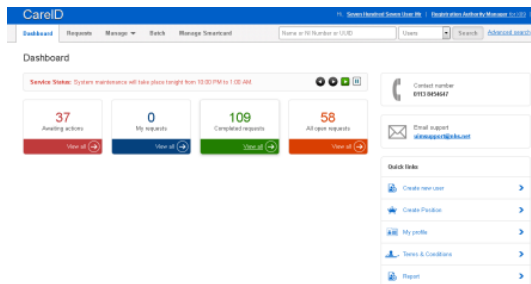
CareID

Hi, Seven Hundred Seven User Wt | Registration Authority Manager for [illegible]

Dashboard Requests Manage ▾ Batch Manage Smartcard

Name or NI Number or UUID Users Search Advanced search

Dashboard

Service Status: System maintenance will take place tonight from 10:00 PM to 1:00 AM.

37
Awaiting actions
View all

0
My requests
View all

109
Completed requests
View all

58
All open requests
View all

Contact number
0113 8454667

Email support
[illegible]@nhs.net

Quick links

Create new user

Create Position

My profile

Terms & Conditions

Report